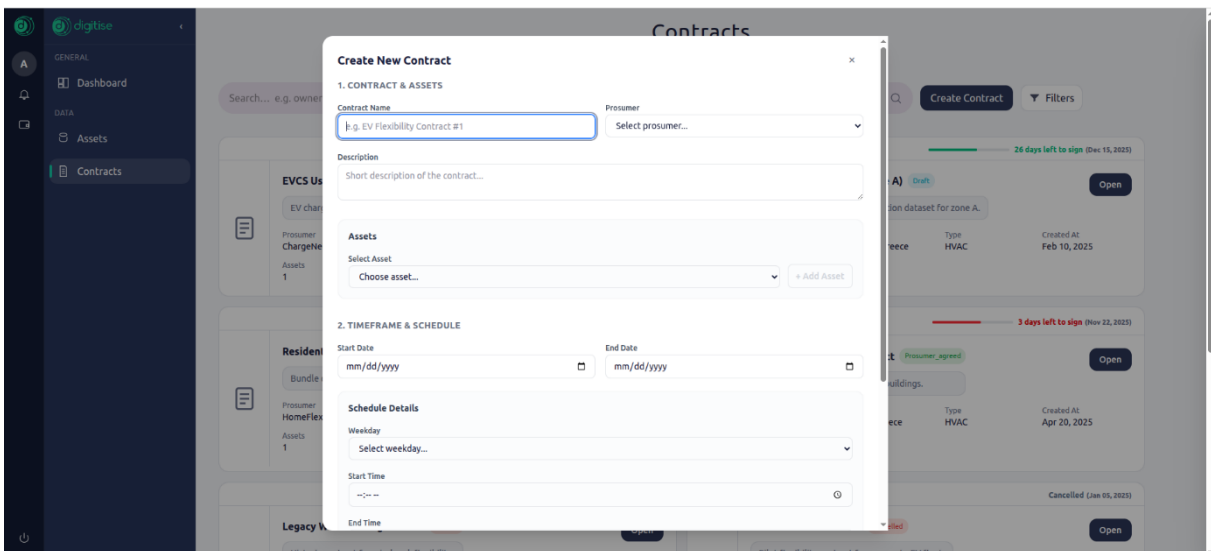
digitise

A

GENERAL

Dashboard

DATA

Assets

Contracts

Contracts

Search... e.g. owner

Create Contract

Filters

26 days left to sign (Dec 15, 2025)

EVCS Us

EV charg

Prosumer
ChargeNe

Assets
1

A) Draft

tion dataset for zone A.

reece

Type
HVAC

Created At
Feb 10, 2025

Open

3 days left to sign (Nov 22, 2025)

Resident

Bundle

Prosumer
HomeFlex

Assets
1

ct Prosumer_agreed

uildings.

reece

Type
HVAC

Created At
Apr 20, 2025

Open

Cancelled (Jan 05, 2025)

Legacy W

Open

lled

Open

Create New Contract

×

1. CONTRACT & ASSETS

Contract Name

e.g. EV Flexibility Contract #1

Prosumer

Select prosumer...

Description

Short description of the contract...

Assets

Select Asset

Choose asset...

+ Add Asset

2. TIMEFRAME & SCHEDULE

Start Date

mm/dd/yyyy

End Date

mm/dd/yyyy

Schedule Details

Weekday

Select weekday...

Start Time

--:-- --

End Time